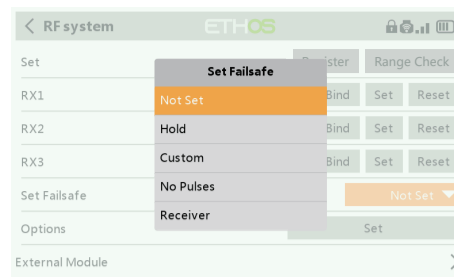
< RF system
ETHOS
Set
Register
Range Check
RX1
Bind
Set
Reset
RX2
Bind
Set
Reset
RX3
Bind
Set
Reset
Set Failsafe
Not Set
Options
Set
External Module

Set Failsafe
Not Set
Hold
Custom
No Pulses
Receiver